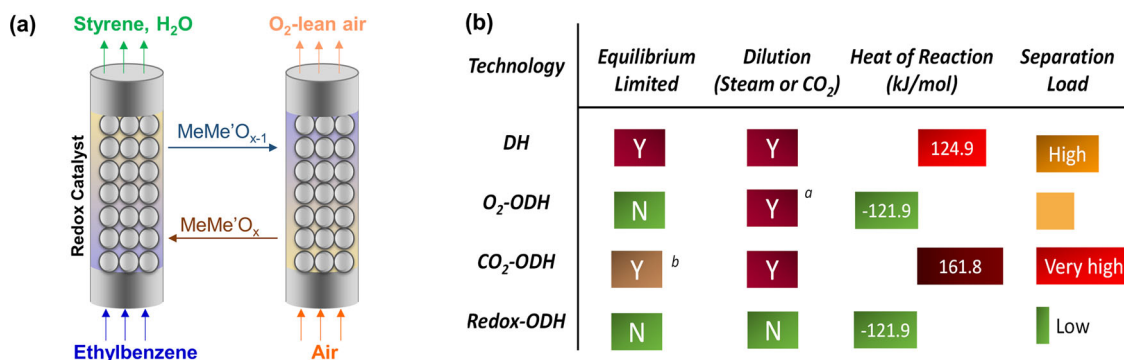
(a)

Styrene, $H_2O$

$O_2$-lean air

Redox Catalyst

MeMe'$O_{x-1}$

MeMe'$O_x$

Ethylbenzene

Air

(b)

| Technology | Equilibrium Limited | Dilution (Steam or $CO_2$) | Heat of Reaction (kJ/mol) | Separation Load |
|---|---|---|---|---|
| DH | Y | Y | 124.9 | High |
| $O_2$-ODH | N | Y $^a$ | -121.9 | |
| $CO_2$-ODH | Y $^b$ | Y | 161.8 | Very high |
| Redox-ODH | N | N | -121.9 | Low |